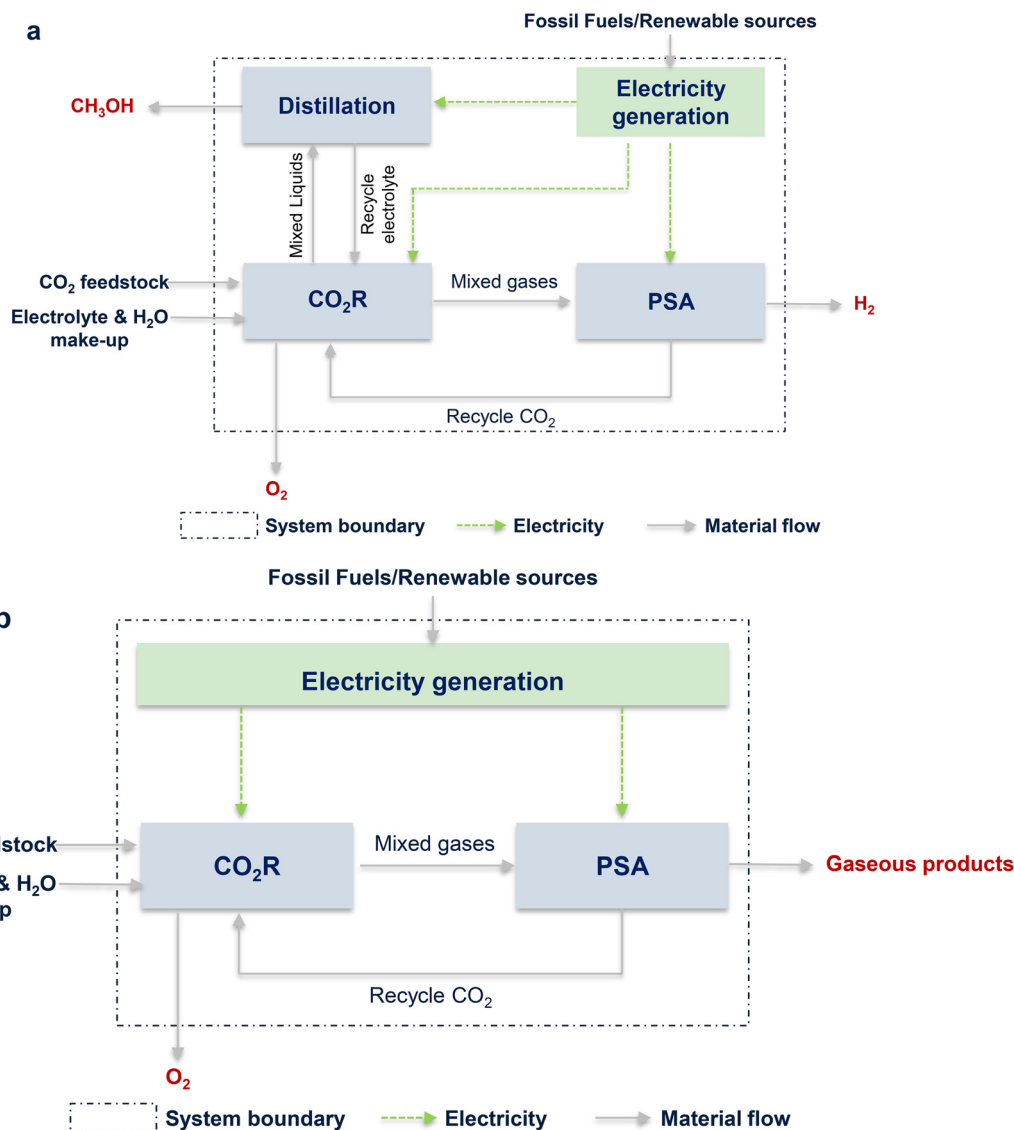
a

Fossil Fuels/Renewable sources

$CH_3OH$

Distillation

Electricity generation

Mixed Liquids

Recycle electrolyte

$CO_2$ feedstock

Electrolyte & $H_2O$ make-up

$CO_2R$

Mixed gases

PSA

$H_2$

Recycle $CO_2$

$O_2$

System boundary

Electricity

Material flow

b

Fossil Fuels/Renewable sources

Electricity generation

dstock

& $H_2O$
p

$CO_2R$

Mixed gases

PSA

Gaseous products

Recycle $CO_2$

$O_2$

System boundary

Electricity

Material flow